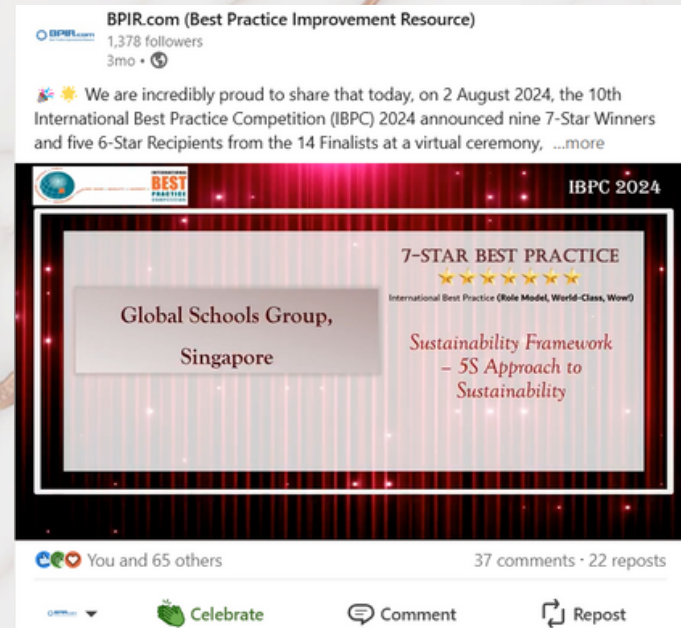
BPIR.com (Best Practice Improvement Resource)
1,378 followers
3mo •

We are incredibly proud to share that today, on 2 August 2024, the 10th International Best Practice Competition (IBPC) 2024 announced nine 7-Star Winners and five 6-Star Recipients from the 14 Finalists at a virtual ceremony, ...more

INTERNATIONAL BEST PRACTICE COMPETITION

IBPC 2024

7-STAR BEST PRACTICE
★★★★★★★
International Best Practice (Role Model, World-Class, Wow!)

Global Schools Group, Singapore

Sustainability Framework – 5S Approach to Sustainability

You and 65 others

37 comments · 22 reposts

Celebrate

Comment

Repost